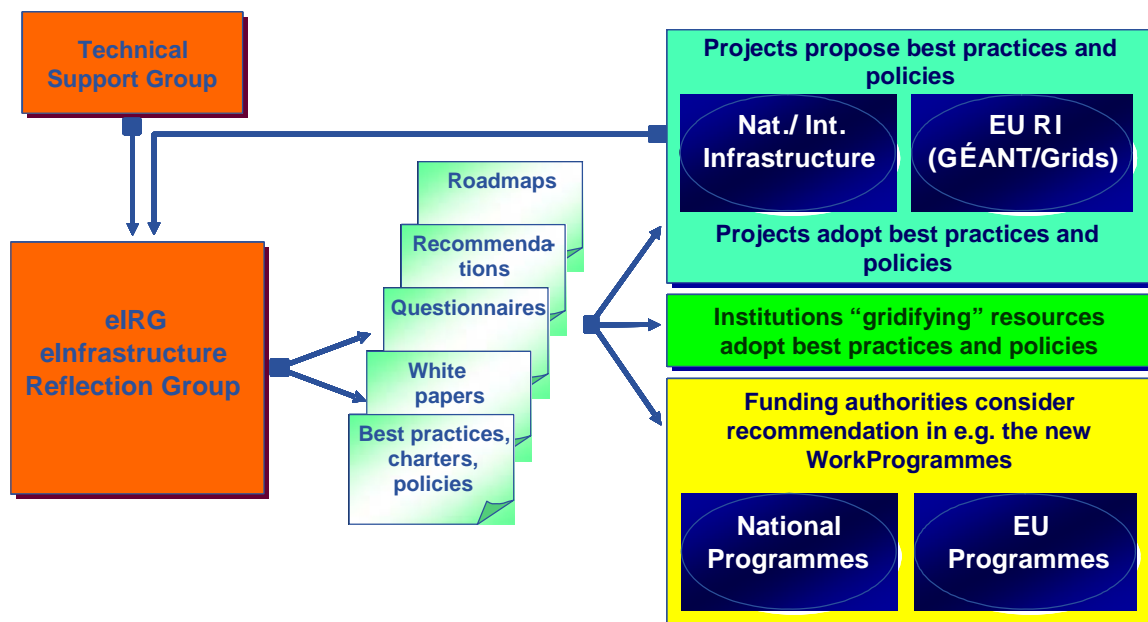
Technical Support Group

eIRG eInfrastructure Reflection Group

Roadmaps

Recommendations

Questionnaires

White papers

Best practices, charters, policies

Projects propose best practices and policies

Nat./ Int. Infrastructure

EU RI (GÉANT/Grids)

Projects adopt best practices and policies

Institutions “gridifying” resources adopt best practices and policies

Funding authorities consider recommendation in e.g. the new WorkProgrammes

National Programmes

EU Programmes